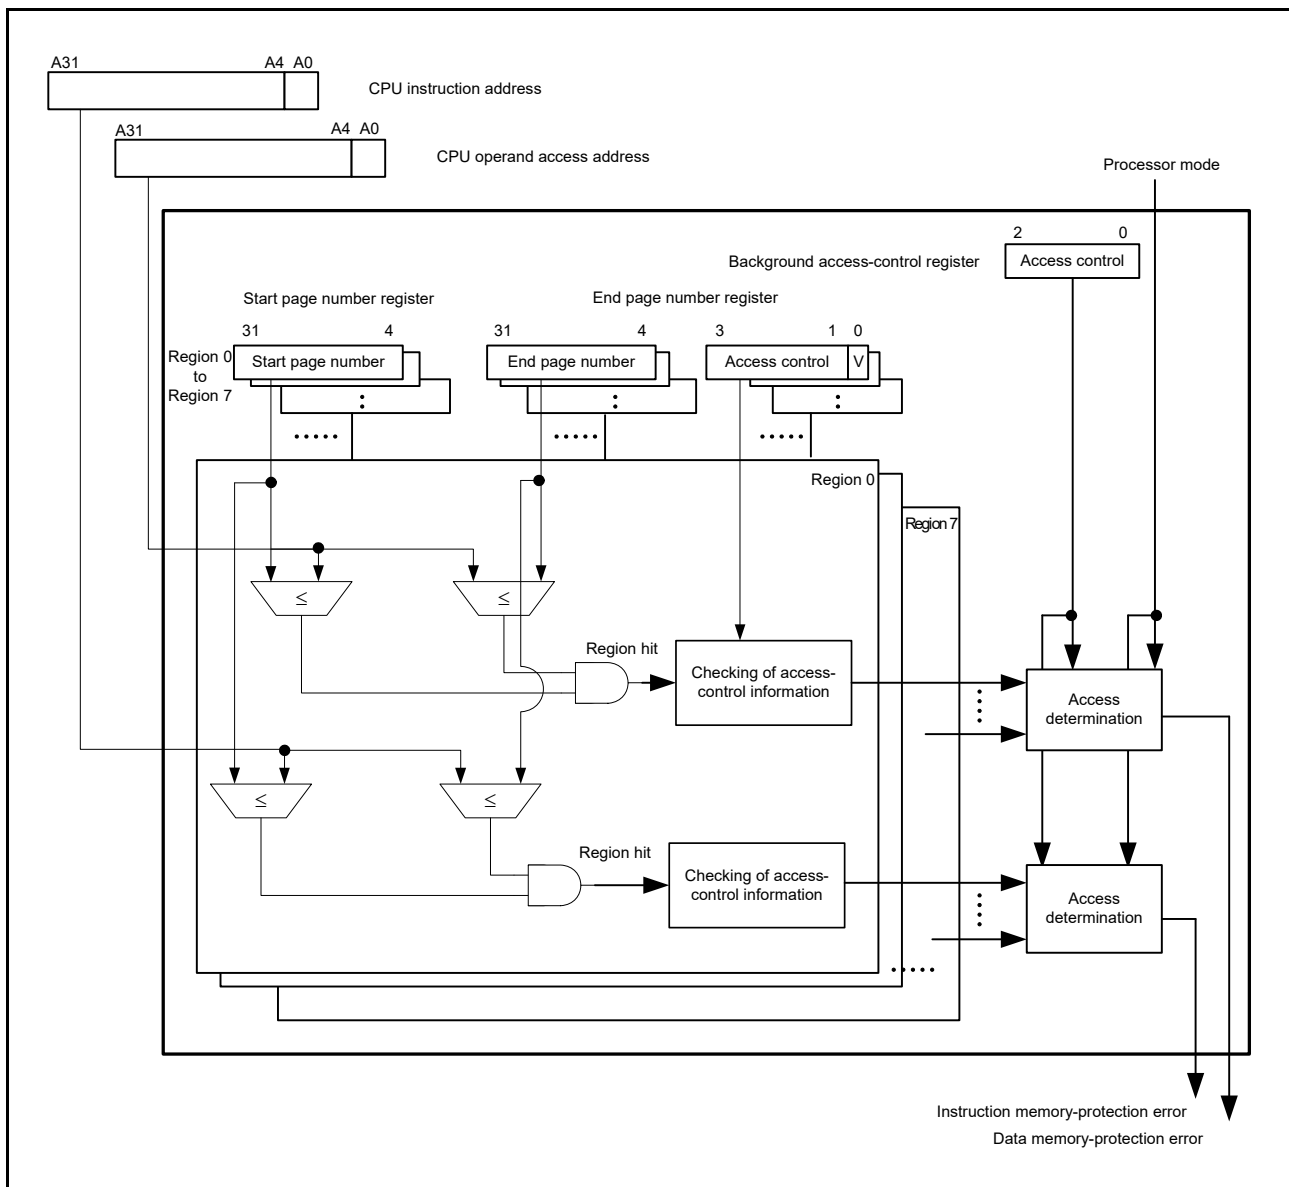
A31 A4 A0
CPU instruction address
A31 A4 A0
CPU operand access address
Processor mode
2 0
Background access-control register
Access control
Start page number register
End page number register
31 4
31 4
3 1 0
Region 0 to Region 7
Start page number
End page number
Access control
V
:
:
:
.....
.....
.....
Region 0
Region 7
≤
≤
Region hit
Checking of access-control information
Access determination
≤
≤
Region hit
Checking of access-control information
Access determination
.....
Instruction memory-protection error
Data memory-protection error